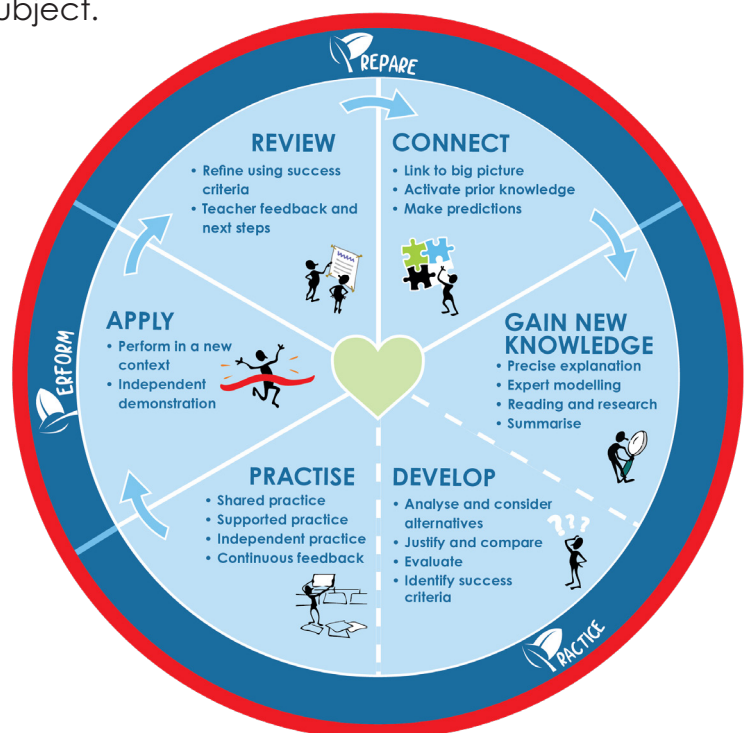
ubject.

REPARE

REVIEW
• Refine using success criteria
• Teacher feedback and next steps

CONNECT
• Link to big picture
• Activate prior knowledge
• Make predictions

APPLY
• Perform in a new context
• Independent demonstration

GAIN NEW KNOWLEDGE
• Precise explanation
• Expert modelling
• Reading and research
• Summarise

PRACTISE
• Shared practice
• Supported practice
• Independent practice
• Continuous feedback

DEVELOP
• Analyse and consider alternatives
• Justify and compare
• Evaluate
• Identify success criteria

ERFORM

RACTICE